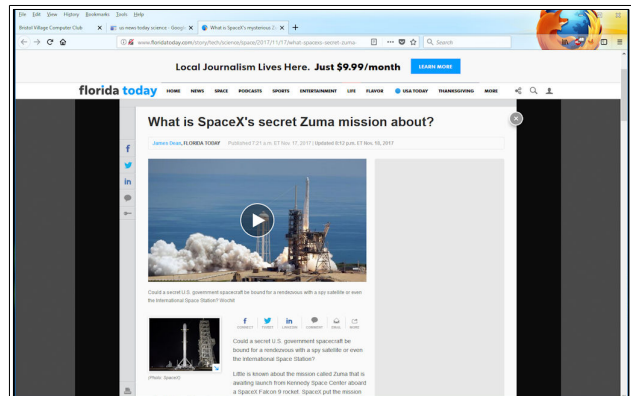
File Edit View History Bookmarks Tools Help

Bristol Village Computer Club

us news today science - Googl

What is SpaceX's mysterious Z

www.floridatoday.com/story/tech/science/space/2017/11/17/what-spacex-secret-zuma

Search

Local Journalism Lives Here. Just $9.99/month

LEARN MORE

florida today

HOME NEWS SPACE PODCASTS SPORTS ENTERTAINMENT LIFE FLAVOR USA TODAY THANKSGIVING MORE

What is SpaceX's secret Zuma mission about?

James Dean, FLORIDA TODAY Published 7:21 p.m. ET Nov. 17, 2017 | Updated 8:12 p.m. ET Nov. 18, 2017

Could a secret U.S. government spacecraft be bound for a rendezvous with a spy satellite or even the International Space Station? Wochit

CONNECT TWEET LINKEDIN COMMENT EMAIL MORE

(Photo: SpaceX)

Could a secret U.S. government spacecraft be bound for a rendezvous with a spy satellite or even the International Space Station?

Little is known about the mission called Zuma that is awaiting launch from Kennedy Space Center aboard a SpaceX Falcon 9 rocket. SpaceX put the mission